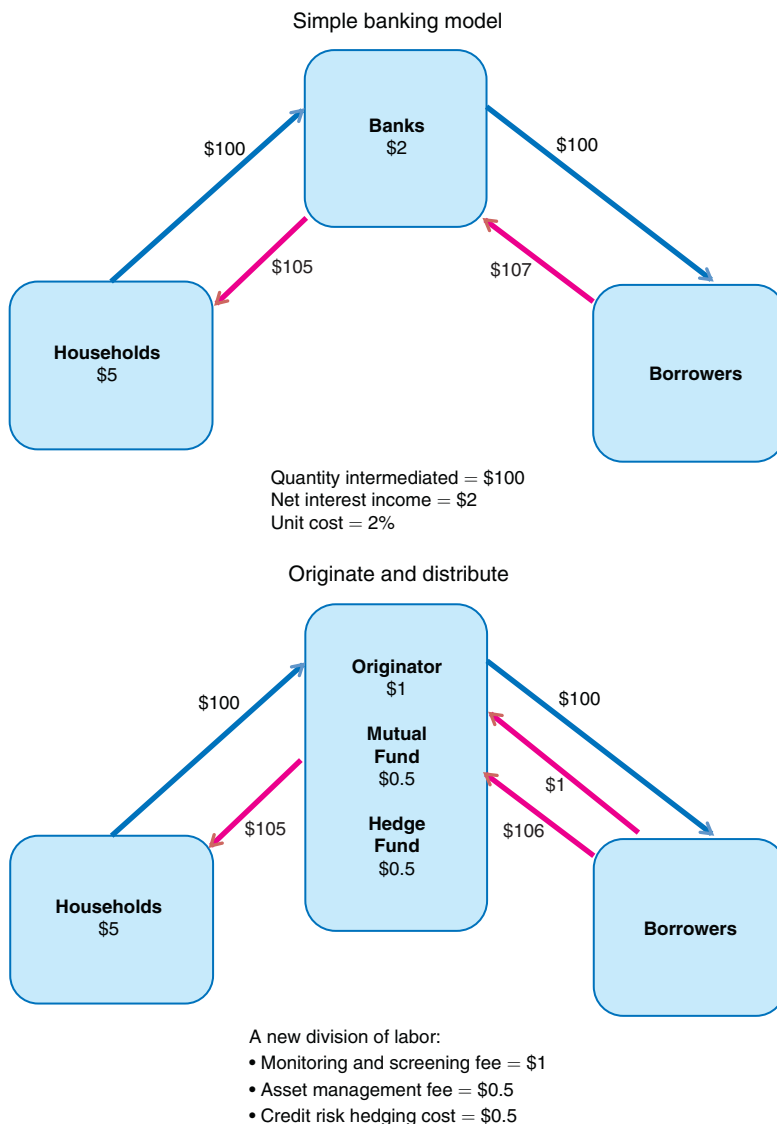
Simple banking model

Banks
$2

$100

$100

$105

$107

Households
$5

Borrowers

Quantity intermediated = $100
Net interest income = $2
Unit cost = 2%

Originate and distribute

Originator
$1

Mutual Fund
$0.5

Hedge Fund
$0.5

$100

$100

$1

$105

$106

Households
$5

Borrowers

A new division of labor:
• Monitoring and screening fee = $1
• Asset management fee = $0.5
• Credit risk hedging cost = $0.5